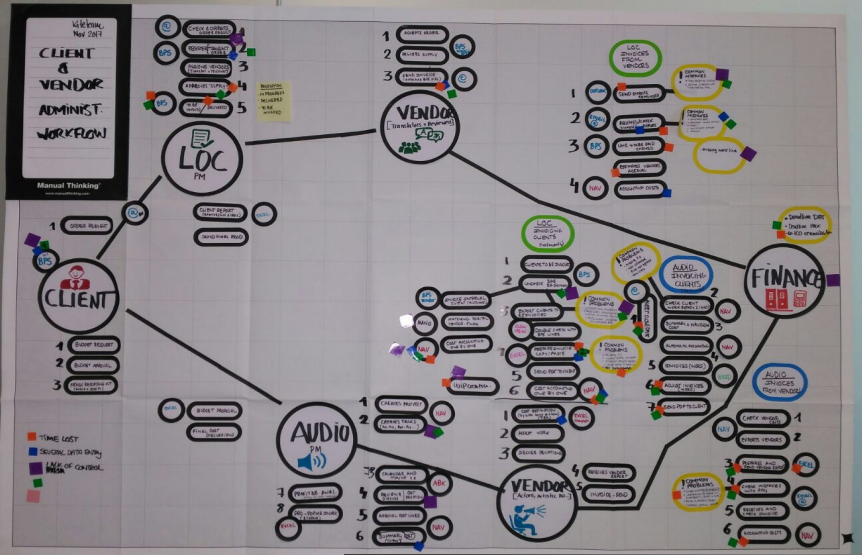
kiteleum
Nov 2017

CLIENT & VENDOR ADMINIST. WORKFLOW

Manual Thinking
www.manualthinking.com

LOC
PM

VENDOR
[translators + Reviewers]

CLIENT

AUDIO
PM

VENDOR
[Actors, Studios, etc]

FINANCE

LOC INVOICES FROM VENDORS

LOC INVOICING CLIENTS

AUDIO INVOICING CLIENTS

AUDIO INVOICES FROM VENDORS

1 ORDER REQUEST
2 BUDGET REQUEST
3 BUDGET APPROVAL
4 SENDING ORDERING OF SERVICES

1 ACCEPTS ORDERS
2 ACCEPTS SUPPLY
3 SENDS INVOICES

1
2
3 BPS
4 NAV

1 BPS
2
3
4
5
6

1
2
3
4
5
6
7

1
2
3
4
5
6

TIME LOST
SEVERAL DATA ENTRY
LACK OF CONTROL

BPS
NAV
EXCEL
ABC